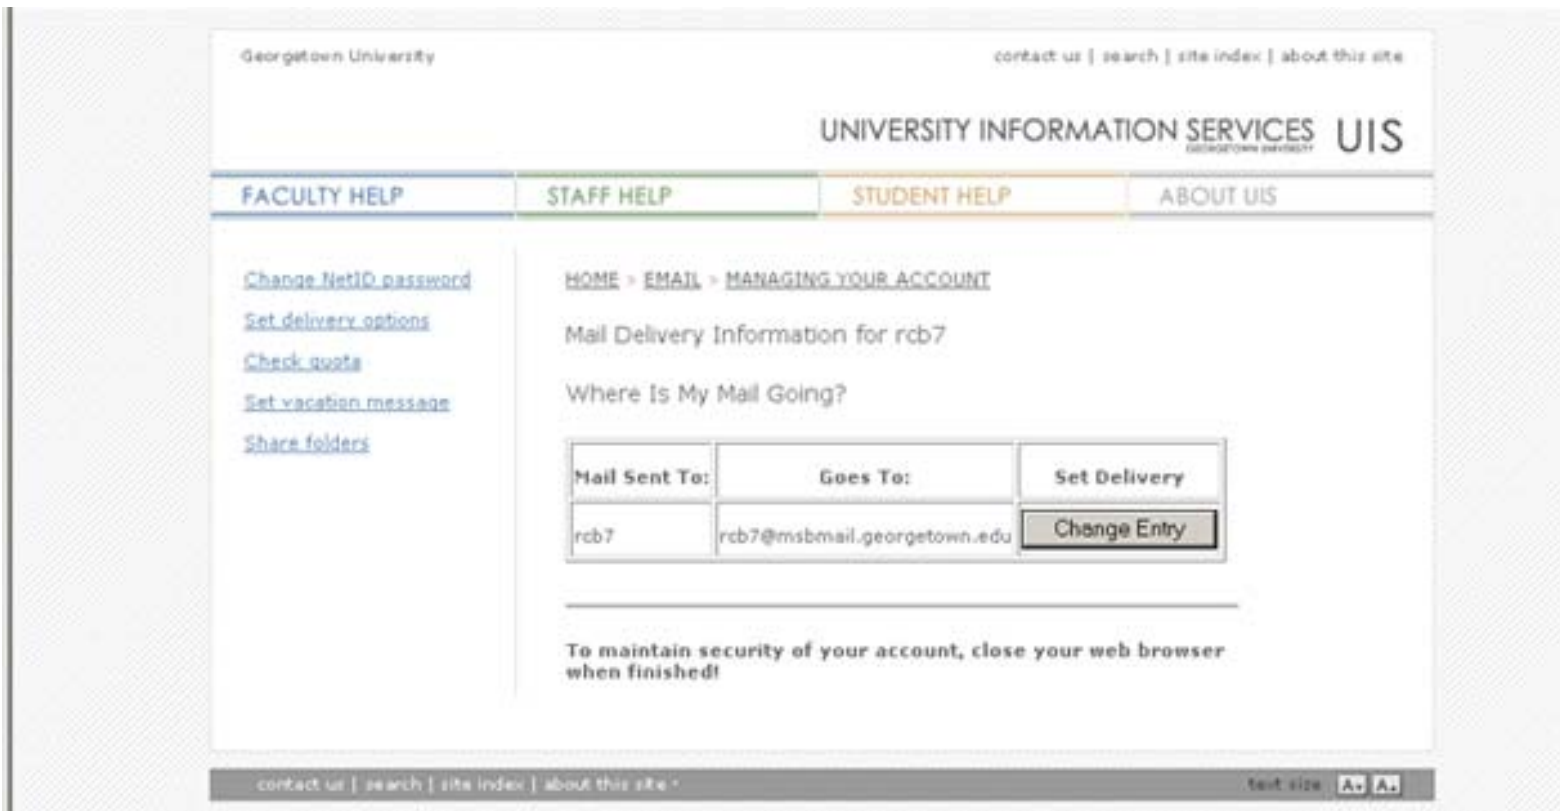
Georgetown University

contact us | search | site index | about this site

UNIVERSITY INFORMATION SERVICES GEORGETOWN UNIVERSITY UIS

FACULTY HELP STAFF HELP STUDENT HELP ABOUT UIS

Change NetID password
Set delivery options
Check quota
Set vacation message
Share folders

HOME > EMAIL > MANAGING YOUR ACCOUNT

Mail Delivery Information for rcb7

Where Is My Mail Going?

| Mail Sent To: | Goes To: | Set Delivery |
|---|---|---|
| rcb7 | rcb7@msbmail.georgetown.edu | Change Entry |

To maintain security of your account, close your web browser when finished!

contact us | search | site index | about this site

text size A+ A-